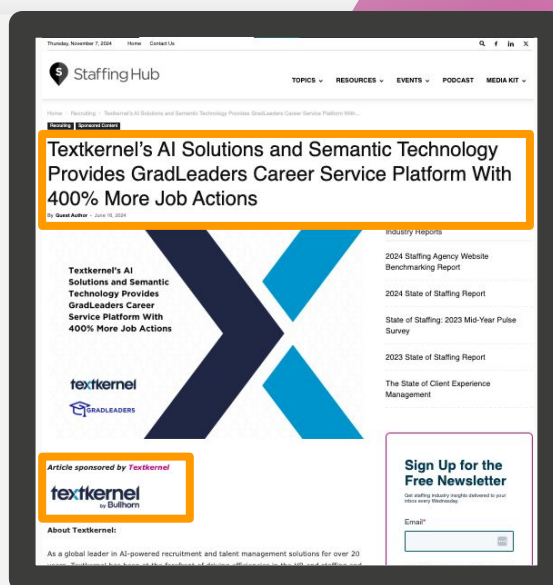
Thursday, November 7, 2024 Home Contact Us

Staffing Hub

TOPICS ⌄ RESOURCES ⌄ EVENTS ⌄ PODCAST MEDIA KIT ⌄

Home › Recruiting › Textkernel's AI Solutions and Semantic Technology Provides GradLeaders Career Service Platform With...

Recruiting Sponsored Content

Textkernel's AI Solutions and Semantic Technology Provides GradLeaders Career Service Platform With 400% More Job Actions

By Guest Author - June 18, 2024

Textkernel's AI Solutions and Semantic Technology Provides GradLeaders Career Service Platform With 400% More Job Actions

textkernel

GRADLEADERS

Industry Reports

2024 Staffing Agency Website Benchmarking Report

2024 State of Staffing Report

State of Staffing: 2023 Mid-Year Pulse Survey

2023 State of Staffing Report

The State of Client Experience Management

Article sponsored by Textkernel

textkernel by Bullhorn

About Textkernel:

As a global leader in AI-powered recruitment and talent management solutions for over 20 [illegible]

Sign Up for the Free Newsletter

Get staffing industry insights delivered to your inbox every Wednesday.

Email*